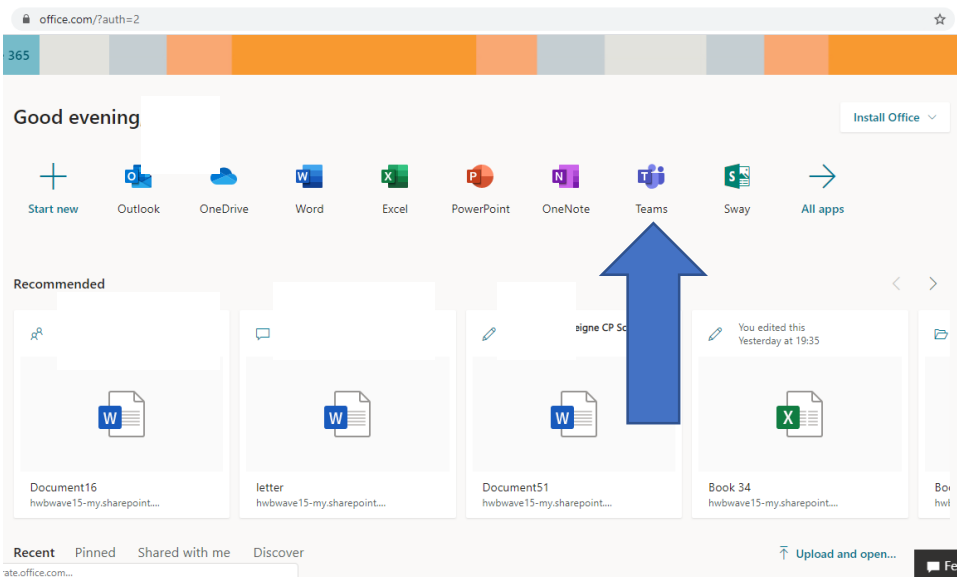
office.com/?auth=2

365

Good evening

Install Office

Start new
Outlook
OneDrive
Word
Excel
PowerPoint
OneNote
Teams
Sway
All apps

Recommended

eigne CP Sc

You edited this
Yesterday at 19:35

W
Document16
hwbwave15-my.sharepoint....

W
letter
hwbwave15-my.sharepoint....

W
Document51
hwbwave15-my.sharepoint....

X
Book 34
hwbwave15-my.sharepoint....

Bo
hwb

Recent
Pinned
Shared with me
Discover

Upload and open...

rate.office.com...

Fe